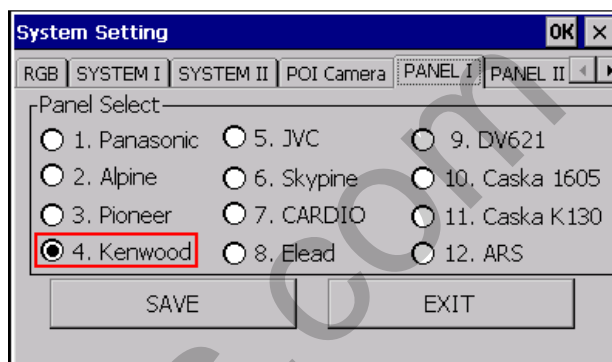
System Setting OK ×

RGB | SYSTEM I | SYSTEM II | POI Camera | PANEL I | PANEL II

Panel Select

1. Panasonic
2. Alpine
3. Pioneer
4. Kenwood
5. JVC
6. Skypine
7. CARDIO
8. Elead
9. DV621
10. Caska 1605
11. Caska K130
12. ARS

SAVE
EXIT